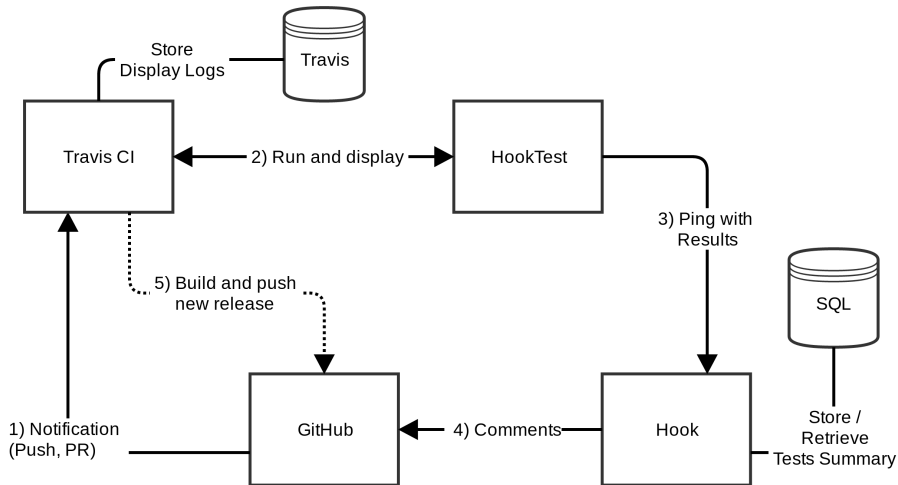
Store
Display Logs

Travis

Travis CI

2) Run and display

HookTest

3) Ping with
Results

SQL

5) Build and push
new release

1) Notification
(Push, PR)

GitHub

4) Comments

Hook

Store /
Retrieve
Tests Summary